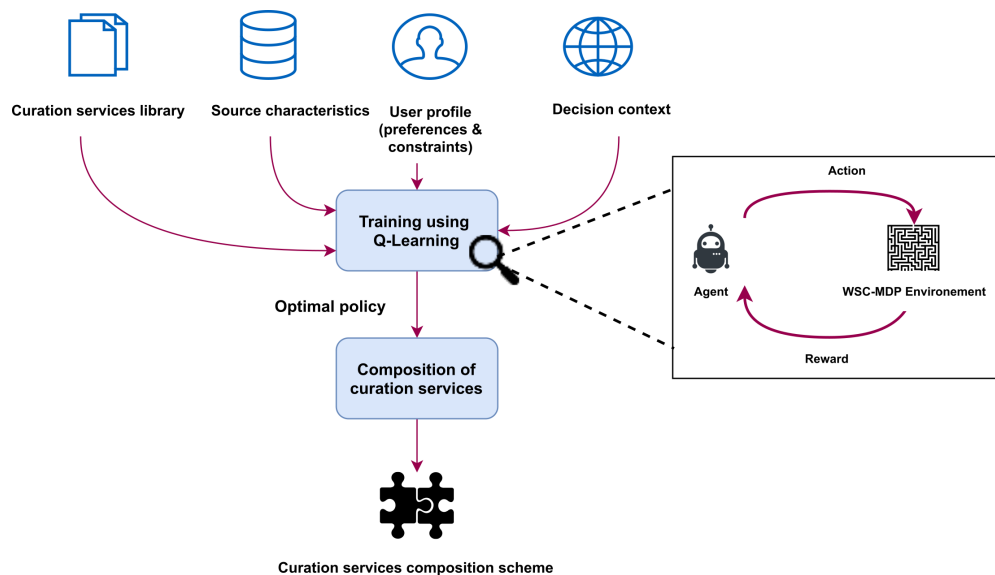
Curation services library

Source characteristics

User profile (preferences & constraints)

Decision context

Training using Q-Learning

Action

Agent

WSC-MDP Environement

Reward

Optimal policy

Composition of curation services

Curation services composition scheme